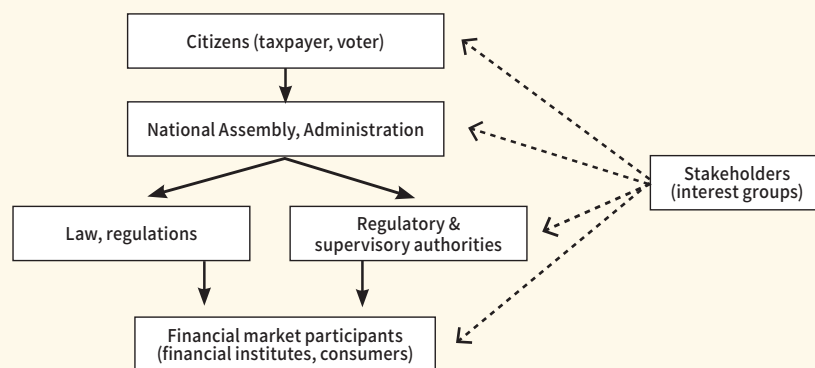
Citizens (taxpayer, voter)

National Assembly, Administration

Stakeholders (interest groups)

Law, regulations

Regulatory & supervisory authorities

Financial market participants (financial institutes, consumers)